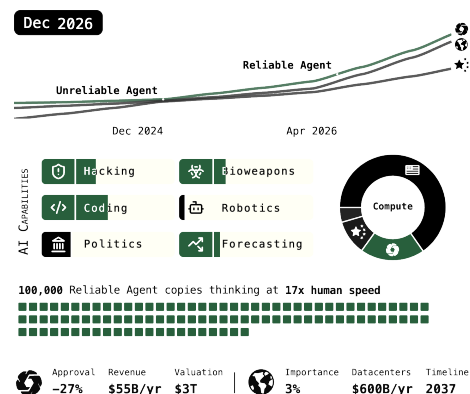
Dec 2026

Reliable Agent

Unreliable Agent

Dec 2024

Apr 2026

AI Capabilities

Hacking

Bioweapons

Coding

Robotics

Politics

Forecasting

Compute

100,000 Reliable Agent copies thinking at 17x human speed

Approval
−27%

Revenue
$55B/yr

Valuation
$3T

Importance
3%

Datacenters
$600B/yr

Timeline
2037